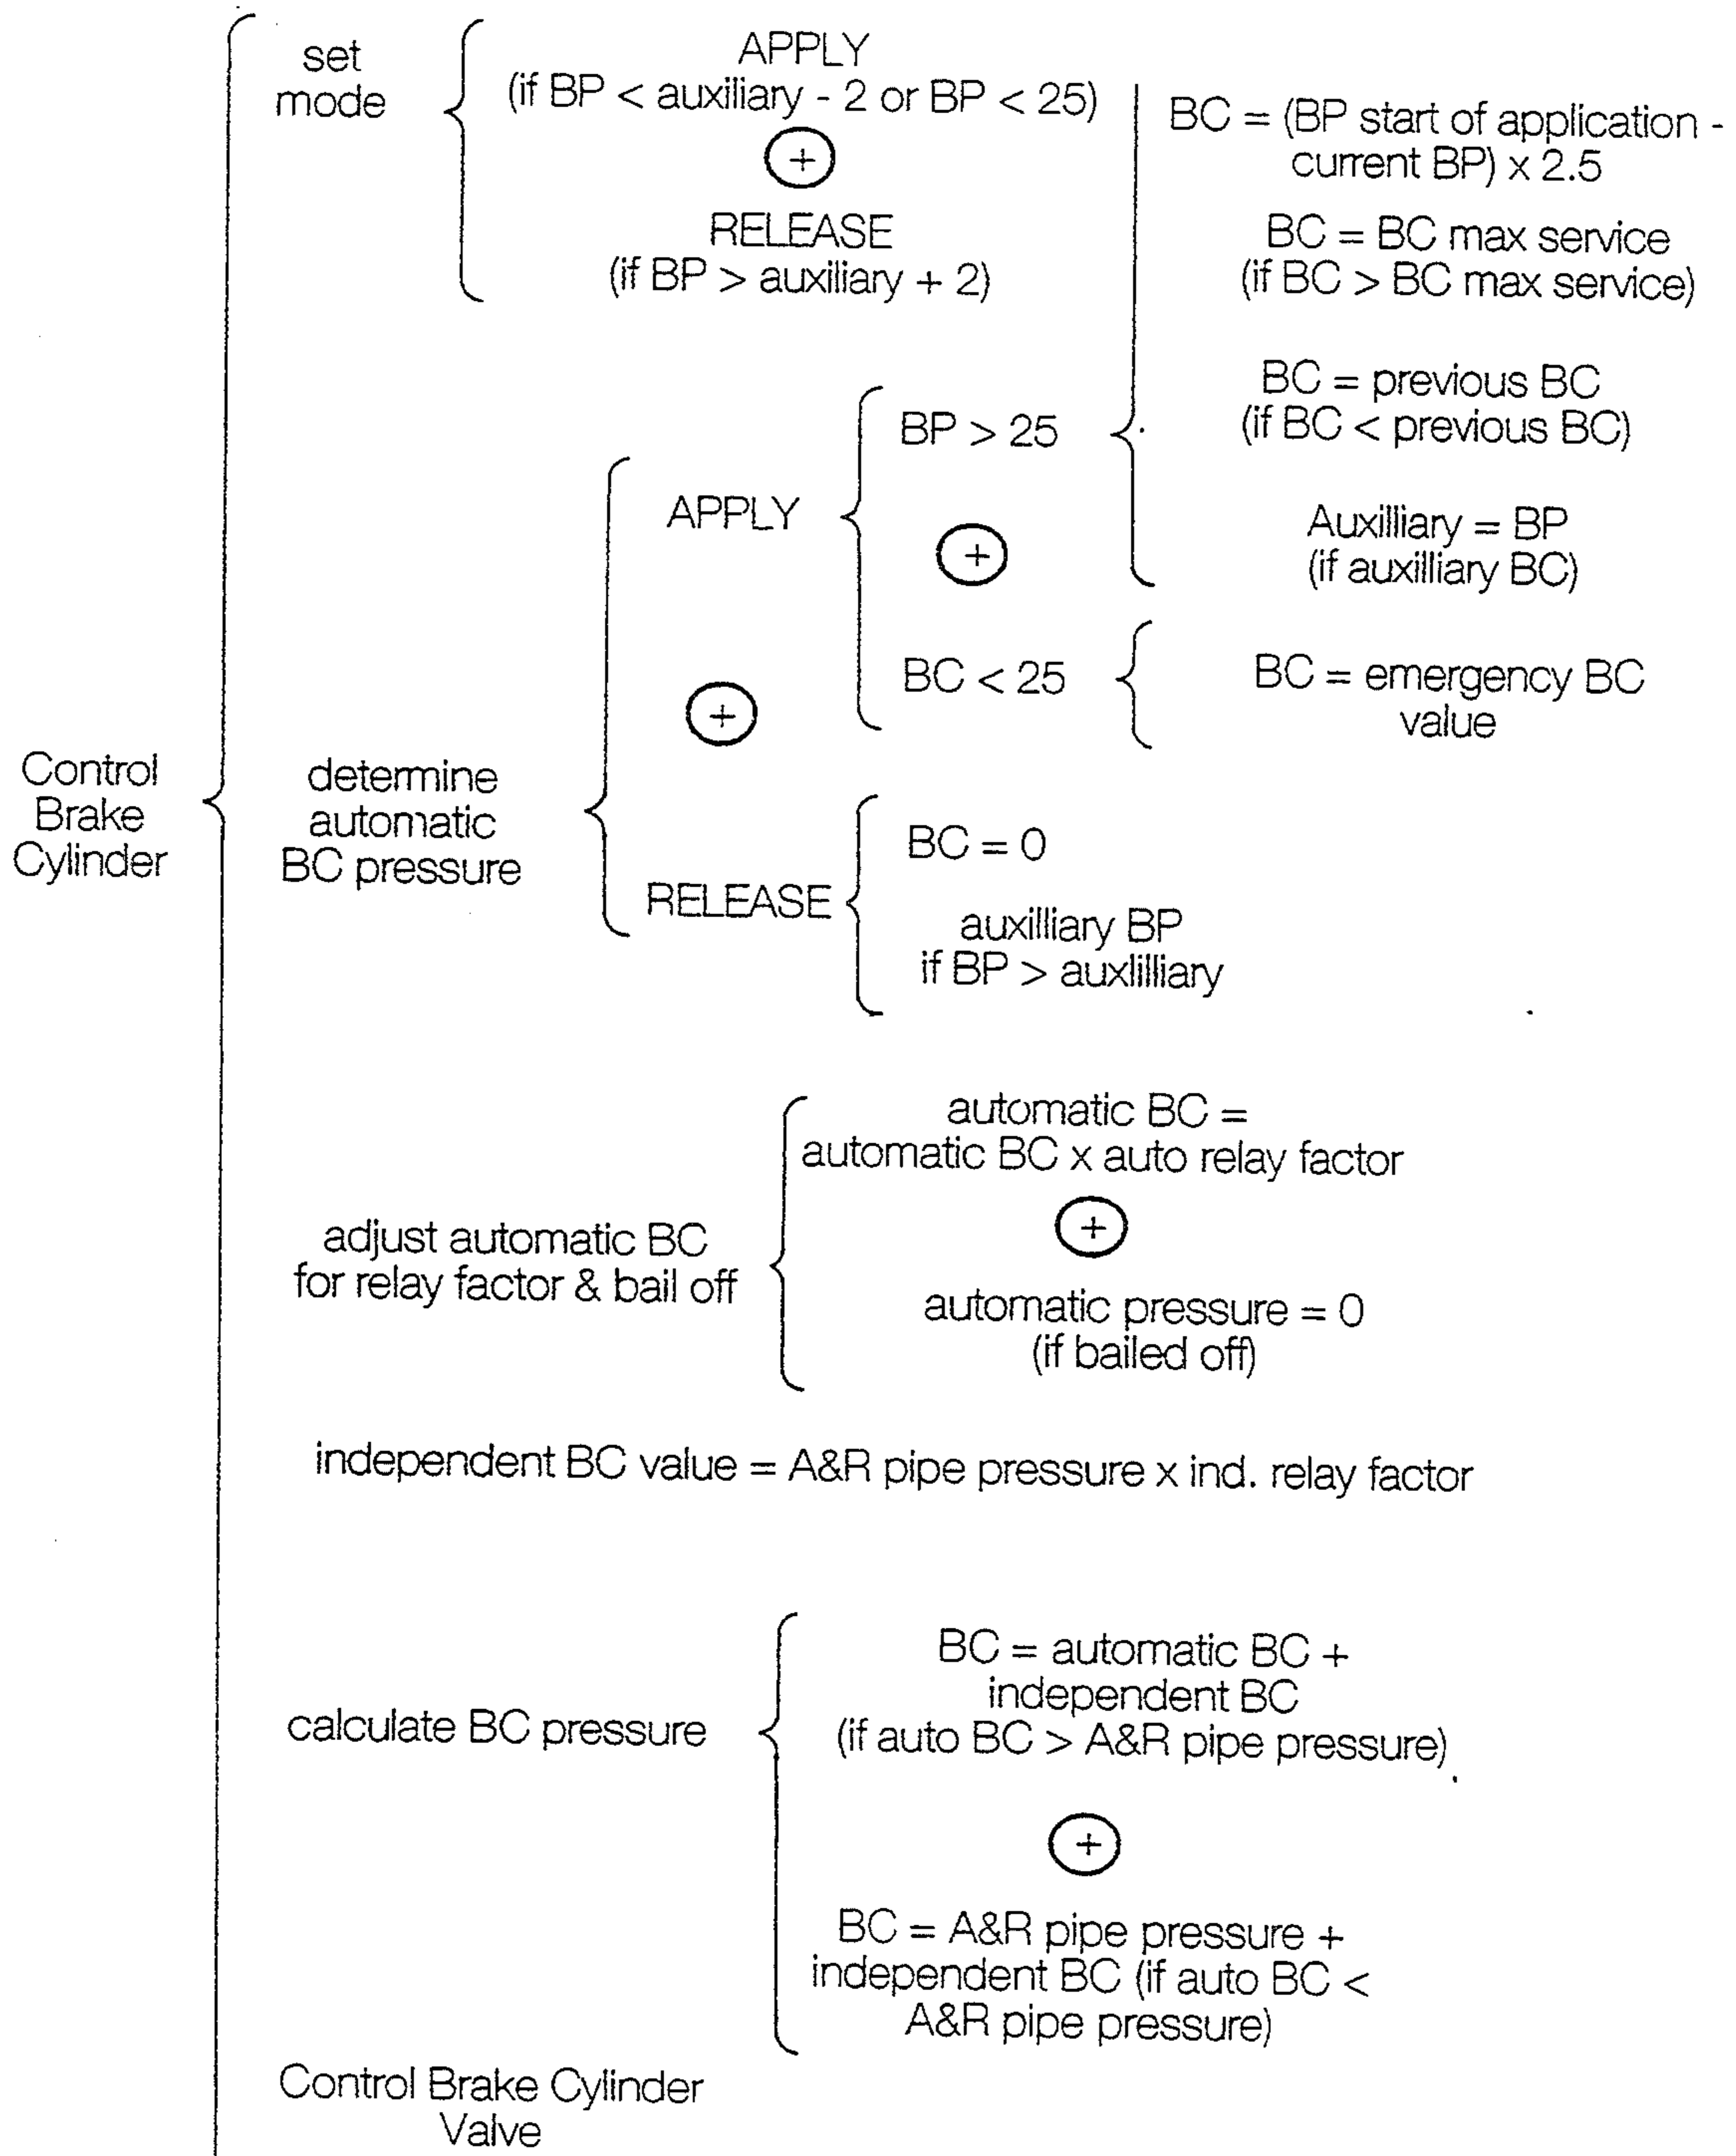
Control Brake Cylinder

set mode

APPLY
(if BP < auxiliary - 2 or BP < 25)

+

RELEASE
(if BP > auxiliary + 2)

BC = (BP start of application - current BP) x 2.5

BC = BC max service
(if BC > BC max service)

BC = previous BC
(if BC < previous BC)

Auxilliary = BP
(if auxilliary BC)

determine automatic BC pressure

APPLY

BP > 25

+

BC < 25

BC = emergency BC value

+

RELEASE

BC = 0

auxilliary BP
if BP > auxlilliary

adjust automatic BC for relay factor & bail off

automatic BC =
automatic BC x auto relay factor

+

automatic pressure = 0
(if bailed off)

independent BC value = A&R pipe pressure x ind. relay factor

calculate BC pressure

BC = automatic BC +
independent BC
(if auto BC > A&R pipe pressure)

+

BC = A&R pipe pressure +
independent BC (if auto BC <
A&R pipe pressure)

Control Brake Cylinder Valve